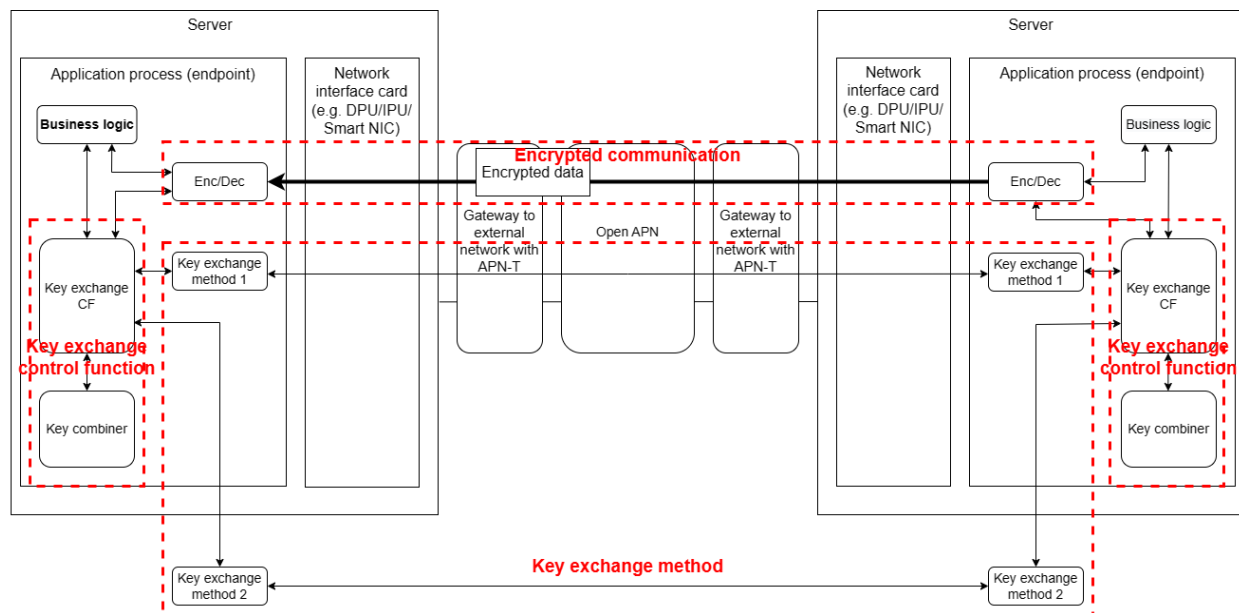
Server

Application process (endpoint)

Business logic

Enc/Dec

Key exchange CF

Key exchange control function

Key combiner

Key exchange method 1

Network interface card (e.g. DPU/IPU/ Smart NIC)

Encrypted communication

Encrypted data

Gateway to external network with APN-T

Open APN

Gateway to external network with APN-T

Server

Network interface card (e.g. DPU/IPU/ Smart NIC)

Application process (endpoint)

Business logic

Enc/Dec

Key exchange method 1

Key exchange CF

Key exchange control function

Key combiner

Key exchange method 2

Key exchange method

Key exchange method 2